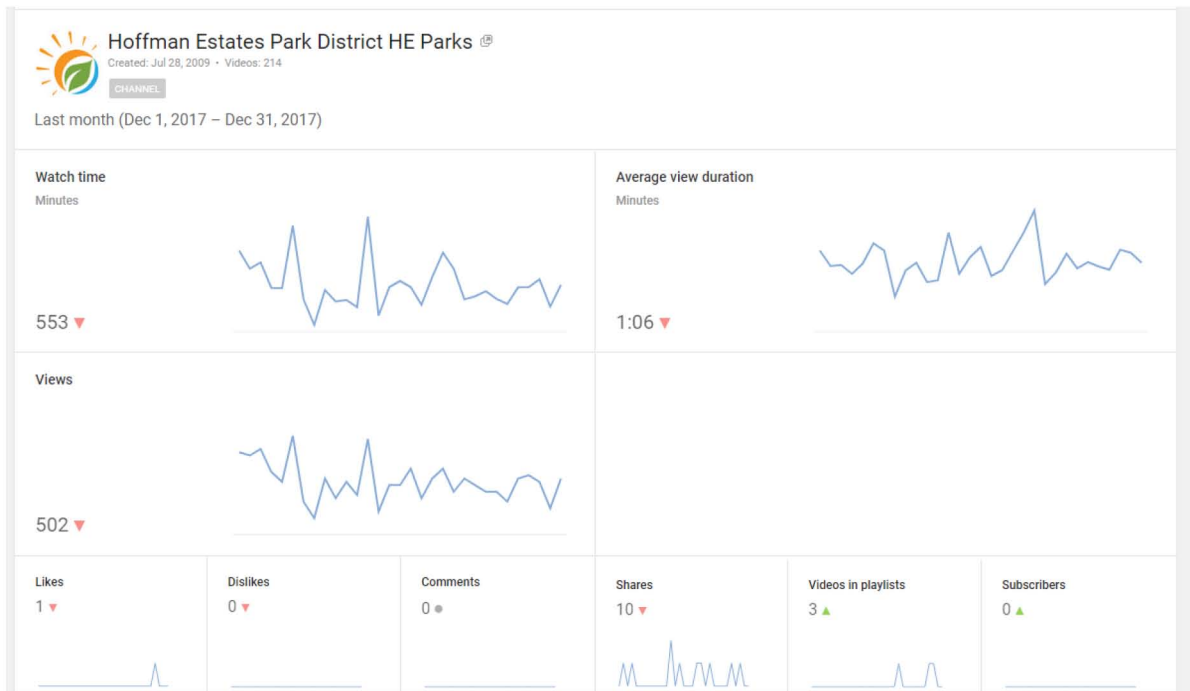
Hoffman Estates Park District HE Parks

Created: Jul 28, 2009 • Videos: 214

CHANNEL

Last month (Dec 1, 2017 – Dec 31, 2017)

Watch time

Minutes

553 ▼

Average view duration

Minutes

1:06 ▼

Views

502 ▼

Likes

1 ▼

Dislikes

0 ▼

Comments

0 ●

Shares

10 ▼

Videos in playlists

3 ▲

Subscribers

0 ▲